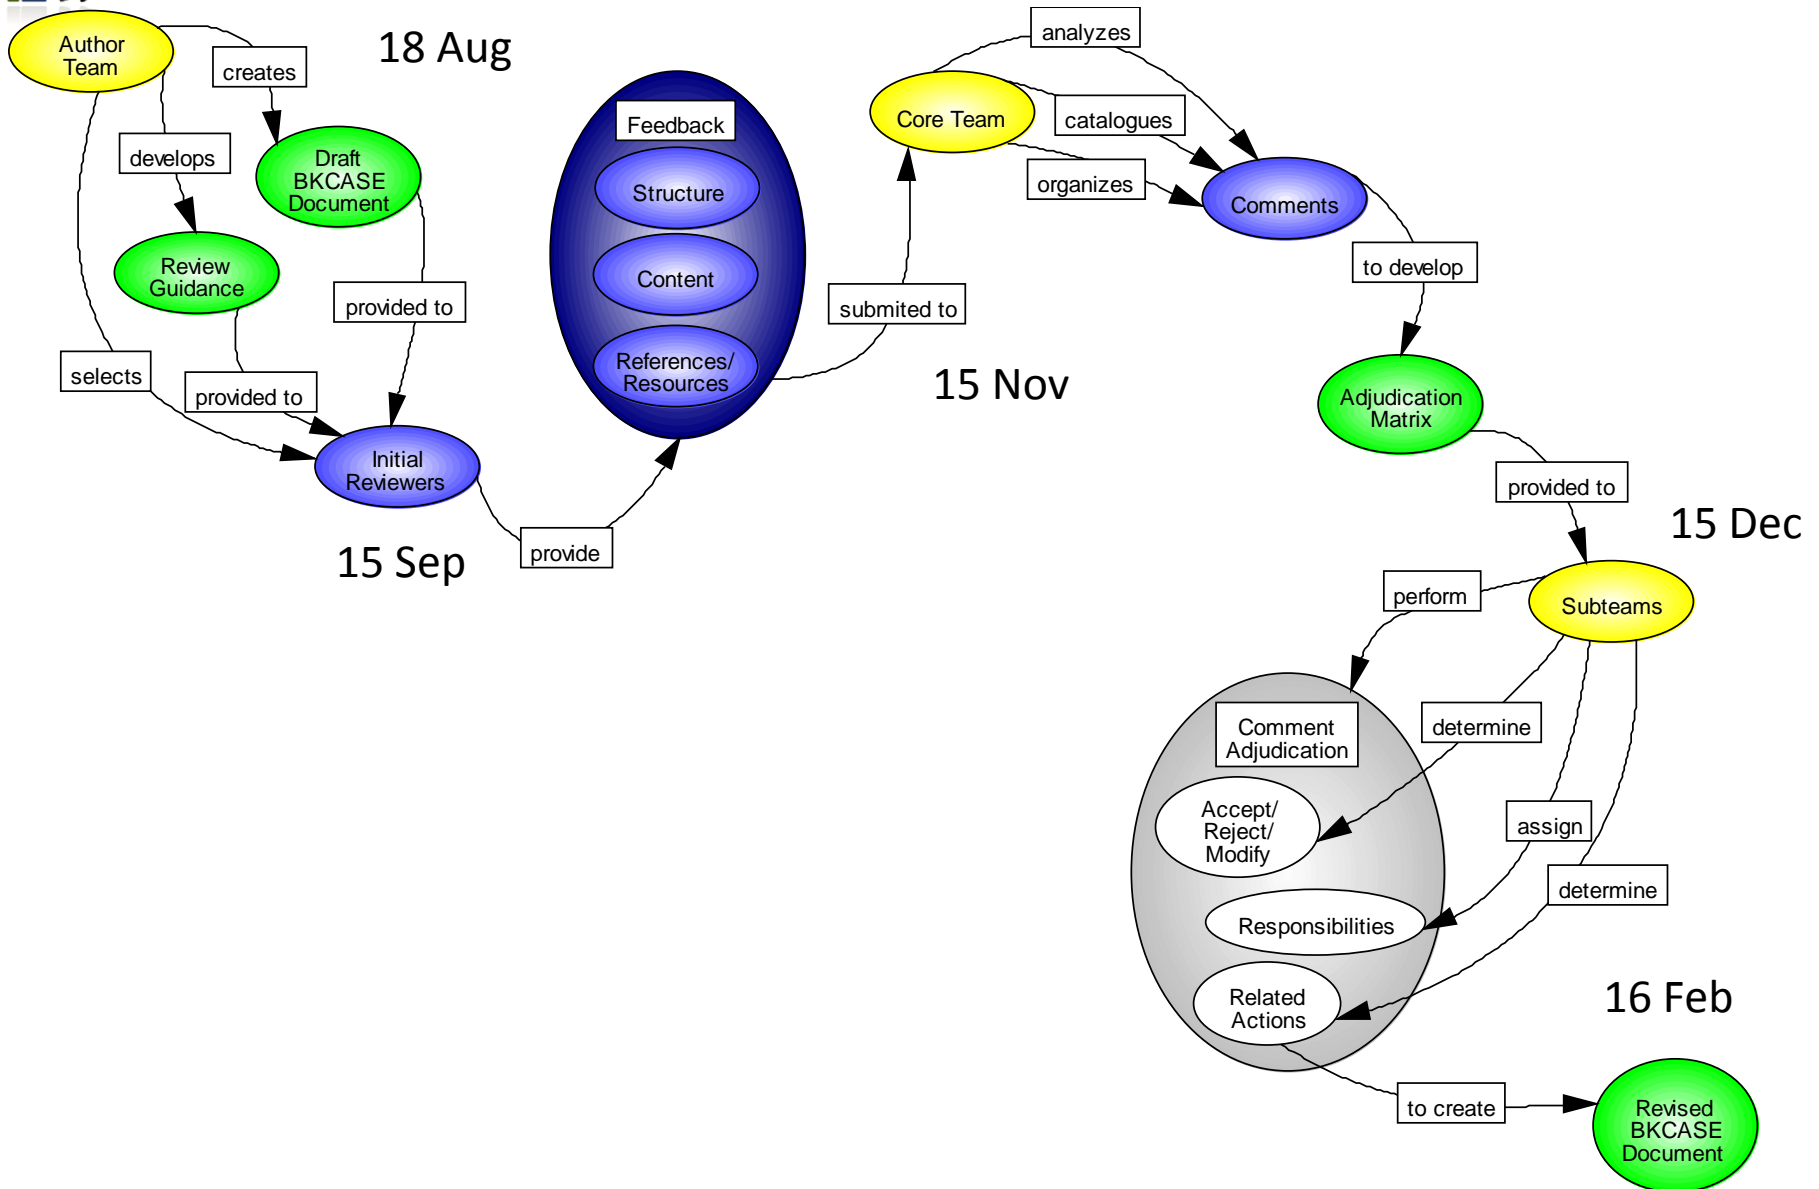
Author Team

creates

18 Aug

develops

Draft BKCASE Document

Review Guidance

provided to

selects

provided to

Initial Reviewers

15 Sep

provide

Feedback

Structure

Content

References/ Resources

submited to

15 Nov

Core Team

analyzes

catalogues

organizes

Comments

to develop

Adjudication Matrix

provided to

15 Dec

Subteams

perform

Comment Adjudication

determine

Accept/ Reject/ Modify

assign

Responsibilities

determine

Related Actions

16 Feb

to create

Revised BKCASE Document